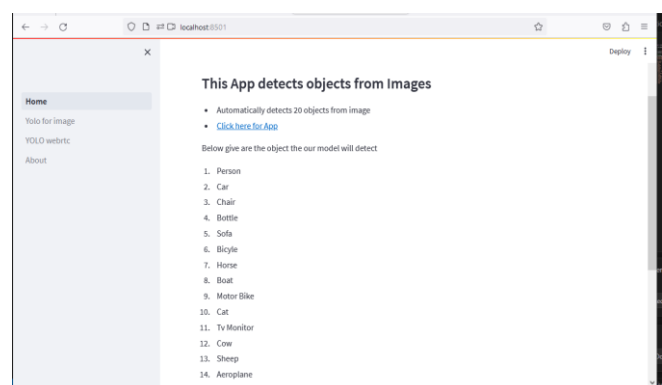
localhost:8501

Deploy

Home
Yolo for image
YOLO webrtc
About

This App detects objects from Images

- Automatically detects 20 objects from image
- Click here for App

Below give are the object the our model will detect

1. Person
2. Car
3. Chair
4. Bottle
5. Sofa
6. Bicyle
7. Horse
8. Boat
9. Motor Bike
10. Cat
11. Tv Monitor
12. Cow
13. Sheep
14. Aeroplane